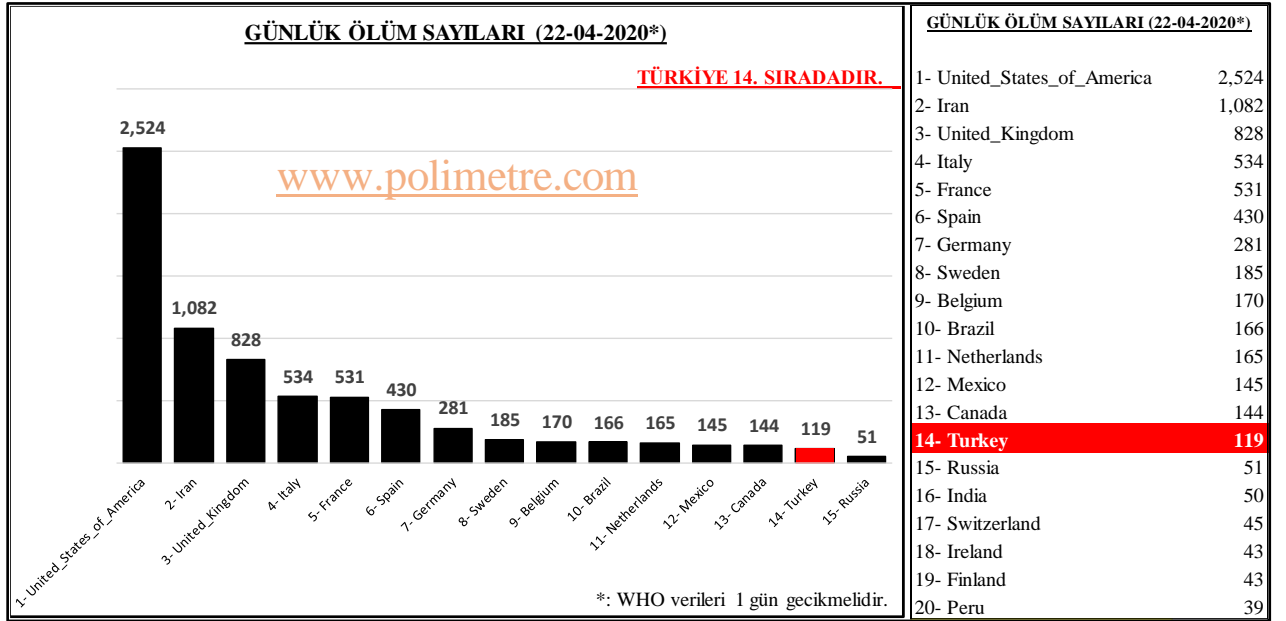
GÜNLÜK ÖLÜM SAYILARI (22-04-2020*)

TÜRKİYE 14. SIRADADIR.

www.polimetre.com

2,524
1,082
828
534
531
430
281
185
170
166
165
145
144
119
51

1- United_States_of_America
2- Iran
3- United_Kingdom
4- Italy
5- France
6- Spain
7- Germany
8- Sweden
9- Belgium
10- Brazil
11- Netherlands
12- Mexico
13- Canada
14- Turkey
15- Russia

*: WHO verileri 1 gün gecikmelidir.

GÜNLÜK ÖLÜM SAYILARI (22-04-2020*)

| | |
|---|---|
| 1- United_States_of_America | 2,524 |
| 2- Iran | 1,082 |
| 3- United_Kingdom | 828 |
| 4- Italy | 534 |
| 5- France | 531 |
| 6- Spain | 430 |
| 7- Germany | 281 |
| 8- Sweden | 185 |
| 9- Belgium | 170 |
| 10- Brazil | 166 |
| 11- Netherlands | 165 |
| 12- Mexico | 145 |
| 13- Canada | 144 |
| 14- Turkey | 119 |
| 15- Russia | 51 |
| 16- India | 50 |
| 17- Switzerland | 45 |
| 18- Ireland | 43 |
| 19- Finland | 43 |
| 20- Peru | 39 |